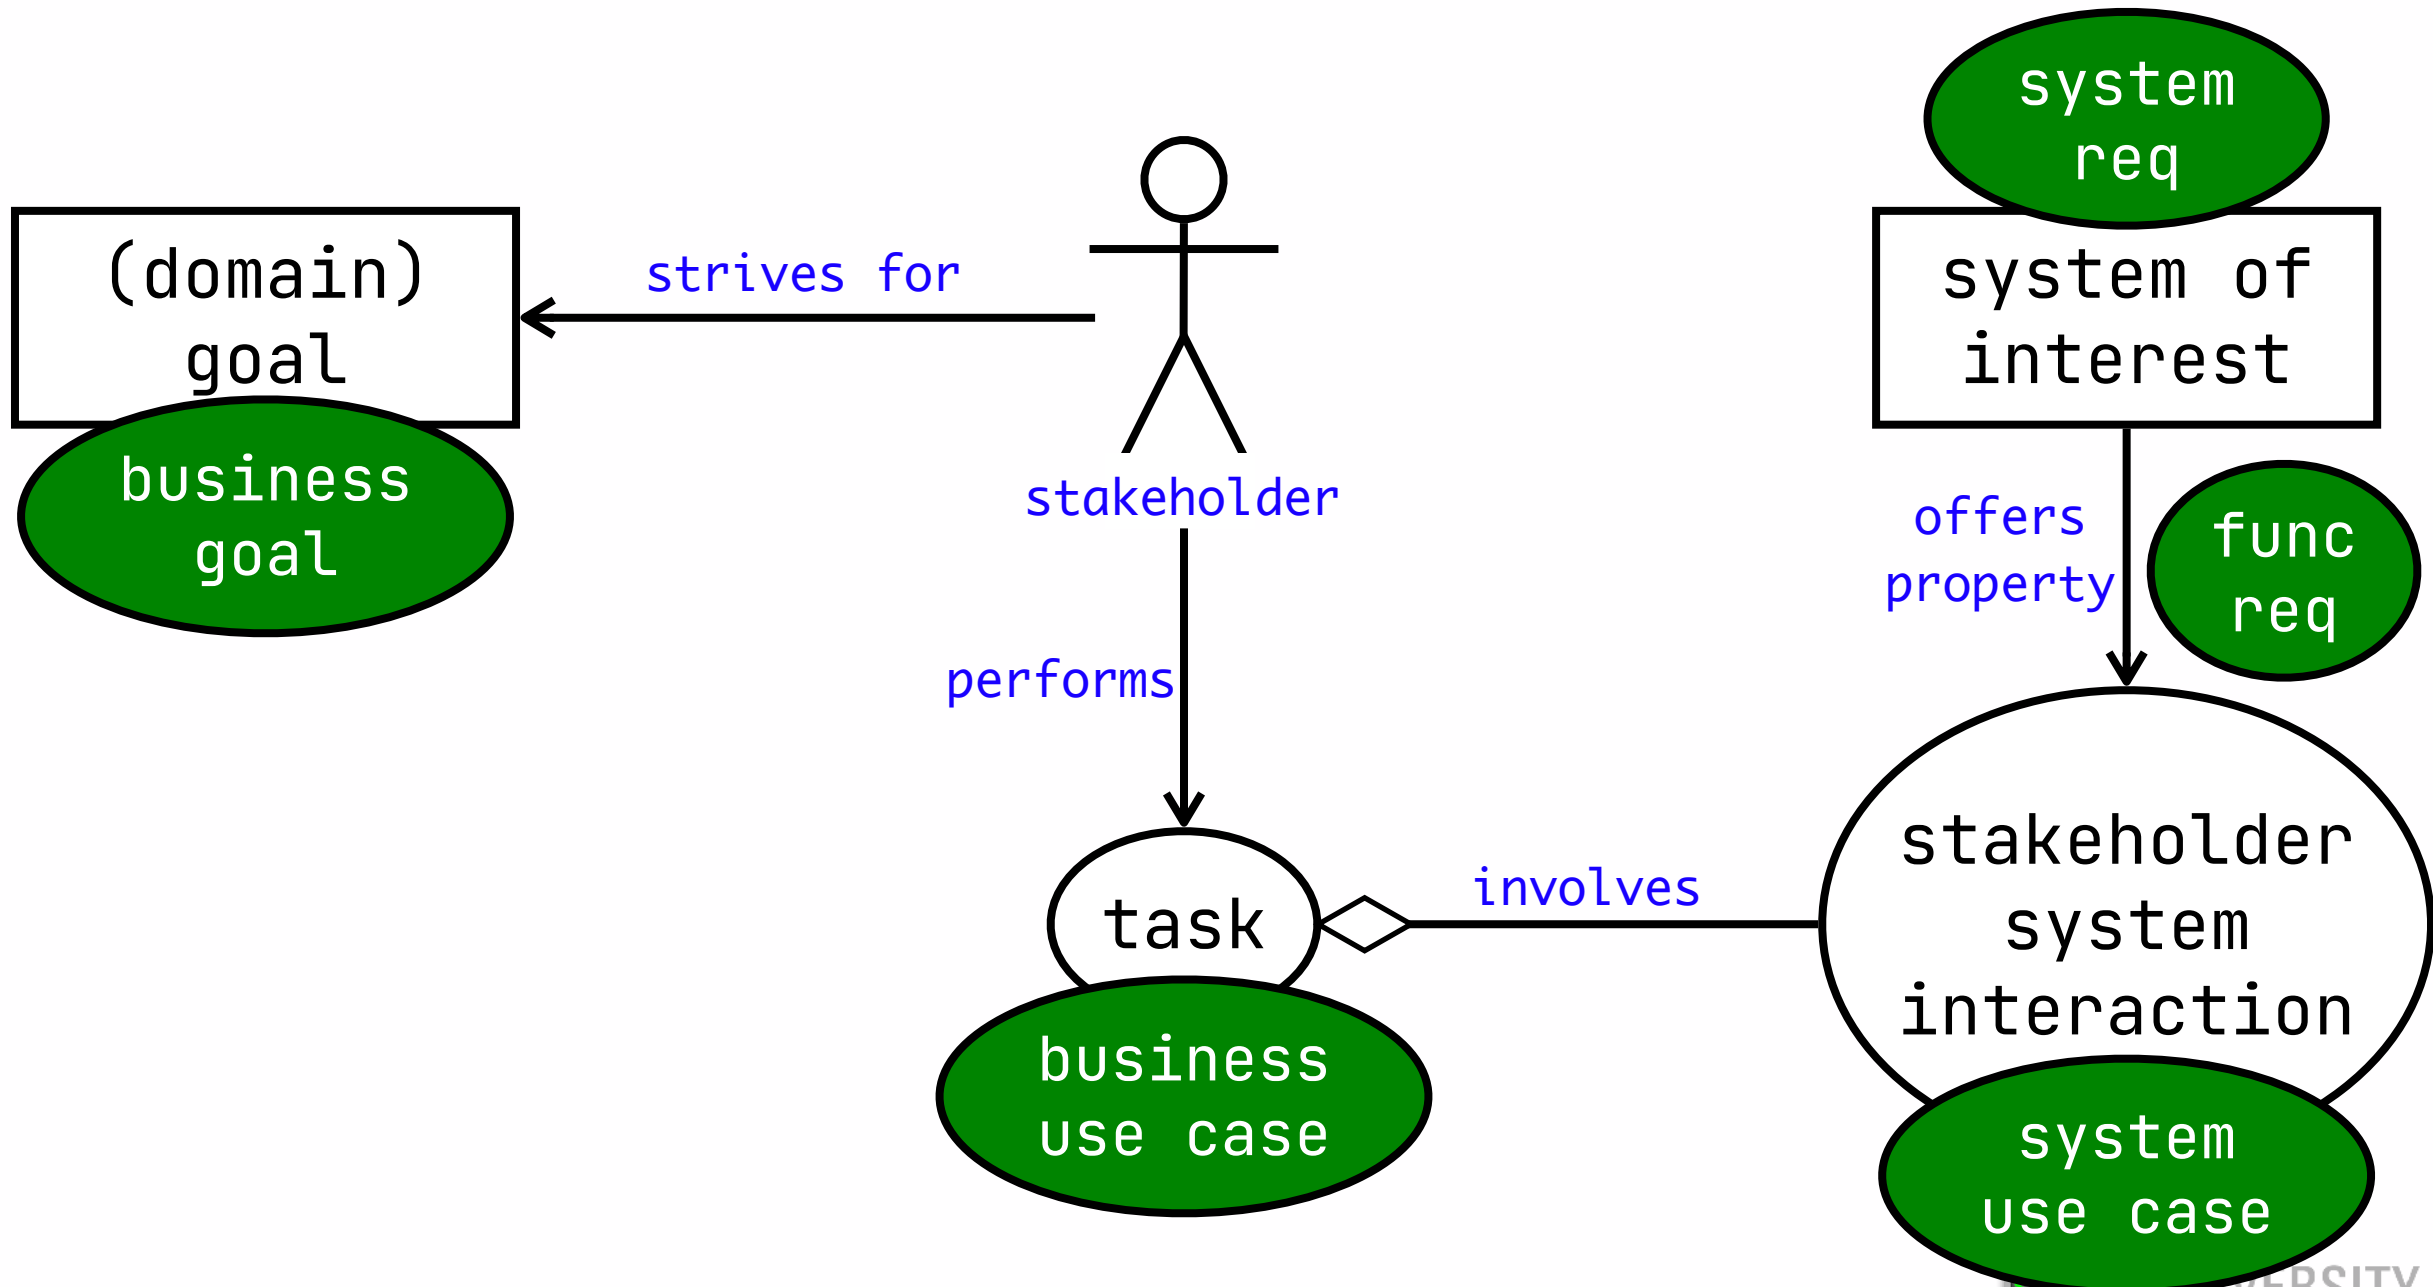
system req

(domain) goal

strives for

system of interest

business goal

stakeholder

offers property

func req

performs

task

involves

stakeholder system interaction

business use case

system use case

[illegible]ERSITY